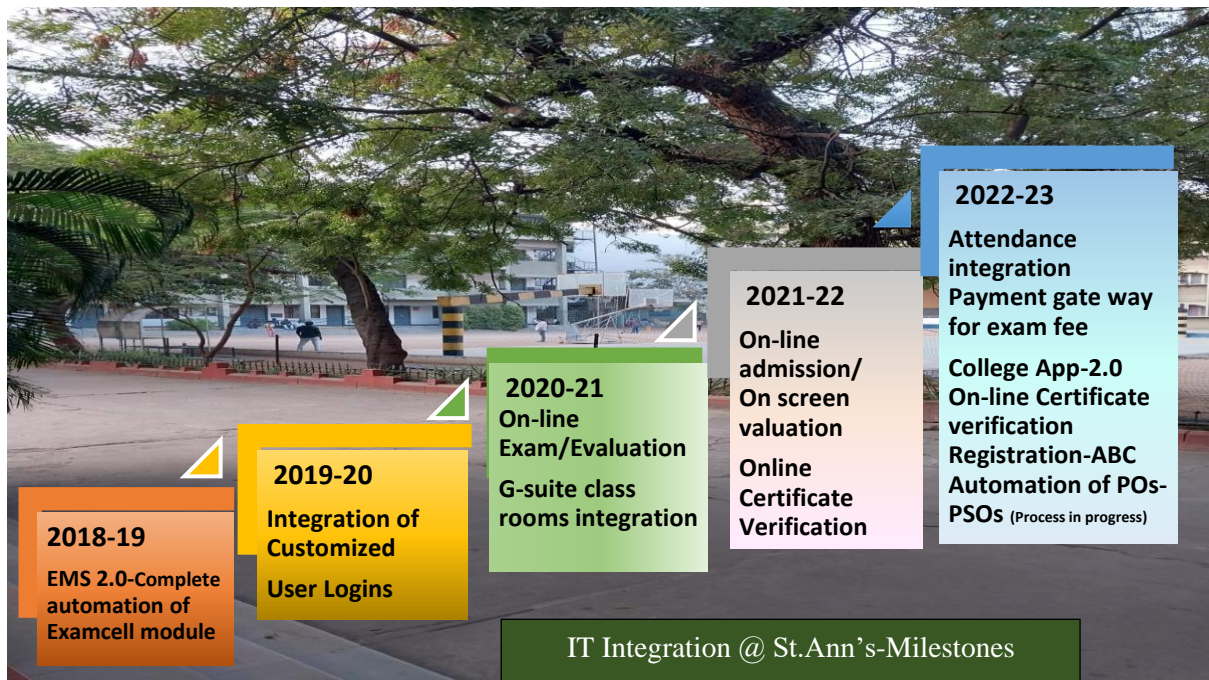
2018-19

EMS 2.0-Complete automation of Examcell module

2019-20

Integration of Customized

User Logins

2020-21

On-line Exam/Evaluation

G-suite class rooms integration

2021-22

On-line admission/ On screen valuation

Online Certificate Verification

2022-23

Attendance integration
Payment gate way for exam fee

College App-2.0
On-line Certificate verification
Registration-ABC
Automation of POs-PSOs (Process in progress)

IT Integration @ St.Ann's-Milestones